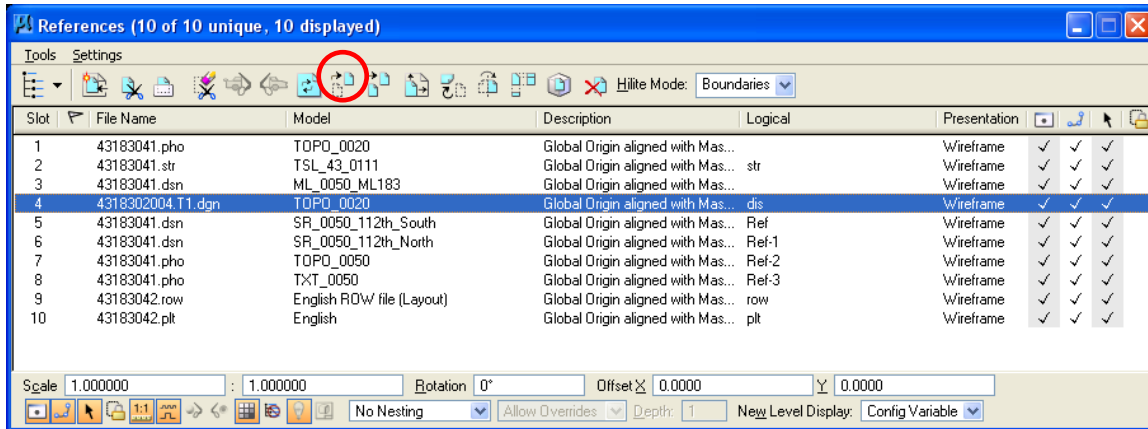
References (10 of 10 unique, 10 displayed)

Tools Settings

Hilite Mode: Boundaries

| Slot | File Name | Model | Description | Logical | Presentation | | | |
|---|---|---|---|---|---|---|---|---|
| 1 | 43183041.pho | TOPO_0020 | Global Origin aligned with Mas... | | Wireframe | ✓ | ✓ | ✓ |
| 2 | 43183041.str | TSL_43_0111 | Global Origin aligned with Mas... | str | Wireframe | ✓ | ✓ | ✓ |
| 3 | 43183041.dsn | ML_0050_ML183 | Global Origin aligned with Mas... | | Wireframe | ✓ | ✓ | ✓ |
| 4 | 4318302004.T1.dgn | TOPO_0020 | Global Origin aligned with Mas... | dis | Wireframe | ✓ | ✓ | ✓ |
| 5 | 43183041.dsn | SR_0050_112th_South | Global Origin aligned with Mas... | Ref | Wireframe | ✓ | ✓ | ✓ |
| 6 | 43183041.dsn | SR_0050_112th_North | Global Origin aligned with Mas... | Ref-1 | Wireframe | ✓ | ✓ | ✓ |
| 7 | 43183041.pho | TOPO_0050 | Global Origin aligned with Mas... | Ref-2 | Wireframe | ✓ | ✓ | ✓ |
| 8 | 43183041.pho | TXT_0050 | Global Origin aligned with Mas... | Ref-3 | Wireframe | ✓ | ✓ | ✓ |
| 9 | 43183042.row | English ROW file (Layout) | Global Origin aligned with Mas... | row | Wireframe | ✓ | ✓ | ✓ |
| 10 | 43183042.plt | English | Global Origin aligned with Mas... | plt | Wireframe | ✓ | ✓ | ✓ |

Scale 1.000000 : 1.000000 Rotation 0° Offset X 0.0000 Y 0.0000

1:1 No Nesting Allow Overrides Depth: 1 New Level Display: Config Variable